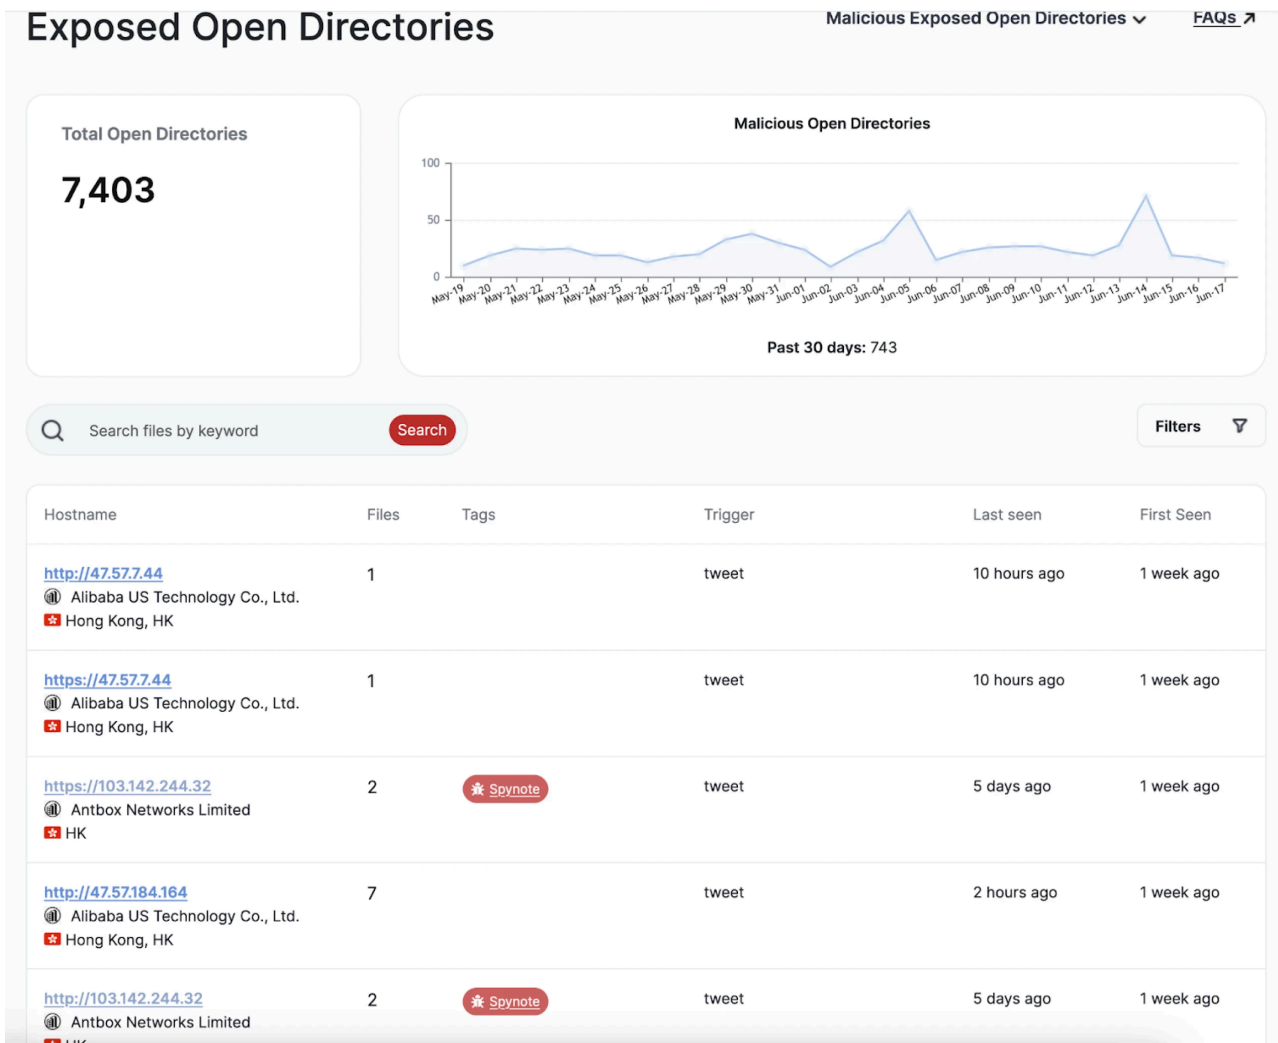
Exposed Open Directories

Malicious Exposed Open Directories

FAQs ↗

Total Open Directories

7,403

Malicious Open Directories

100
50
0

May-19 May-20 May-21 May-22 May-23 May-24 May-25 May-26 May-27 May-28 May-29 May-30 May-31 Jun-01 Jun-02 Jun-03 Jun-04 Jun-05 Jun-06 Jun-07 Jun-08 Jun-09 Jun-10 Jun-11 Jun-12 Jun-13 Jun-14 Jun-15 Jun-16 Jun-17

Past 30 days: 743

Search files by keyword

Search

Filters

| Hostname | Files | Tags | Trigger | Last seen | First Seen |
|---|---|---|---|---|---|
| http://47.57.7.44 Alibaba US Technology Co., Ltd. Hong Kong, HK | 1 | | tweet | 10 hours ago | 1 week ago |
| https://47.57.7.44 Alibaba US Technology Co., Ltd. Hong Kong, HK | 1 | | tweet | 10 hours ago | 1 week ago |
| https://103.142.244.32 Antbox Networks Limited HK | 2 | Spynote | tweet | 5 days ago | 1 week ago |
| http://47.57.184.164 Alibaba US Technology Co., Ltd. Hong Kong, HK | 7 | | tweet | 2 hours ago | 1 week ago |
| http://103.142.244.32 Antbox Networks Limited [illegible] | 2 | Spynote | tweet | 5 days ago | 1 week ago |